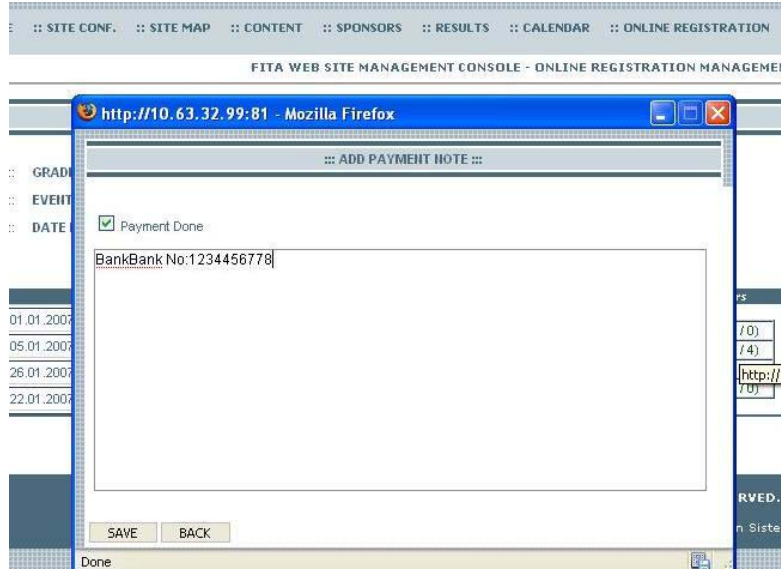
E :: SITE CONF. :: SITE MAP :: CONTENT :: SPONSORS :: RESULTS :: CALENDAR :: ONLINE REGISTRATION

FITA WEB SITE MANAGEMENT CONSOLE - ONLINE REGISTRATION MANAGEME

http://10.63.32.99:81 - Mozilla Firefox

::: ADD PAYMENT NOTE :::

: GRAD
: EVENT
: DATE

Payment Done

BankBank No:1234456778

rs

01.01.2007 /0)
05.01.2007 /4)
26.01.2007 http://
22.01.2007 /0)

RVED.
n Siste

SAVE BACK

Done